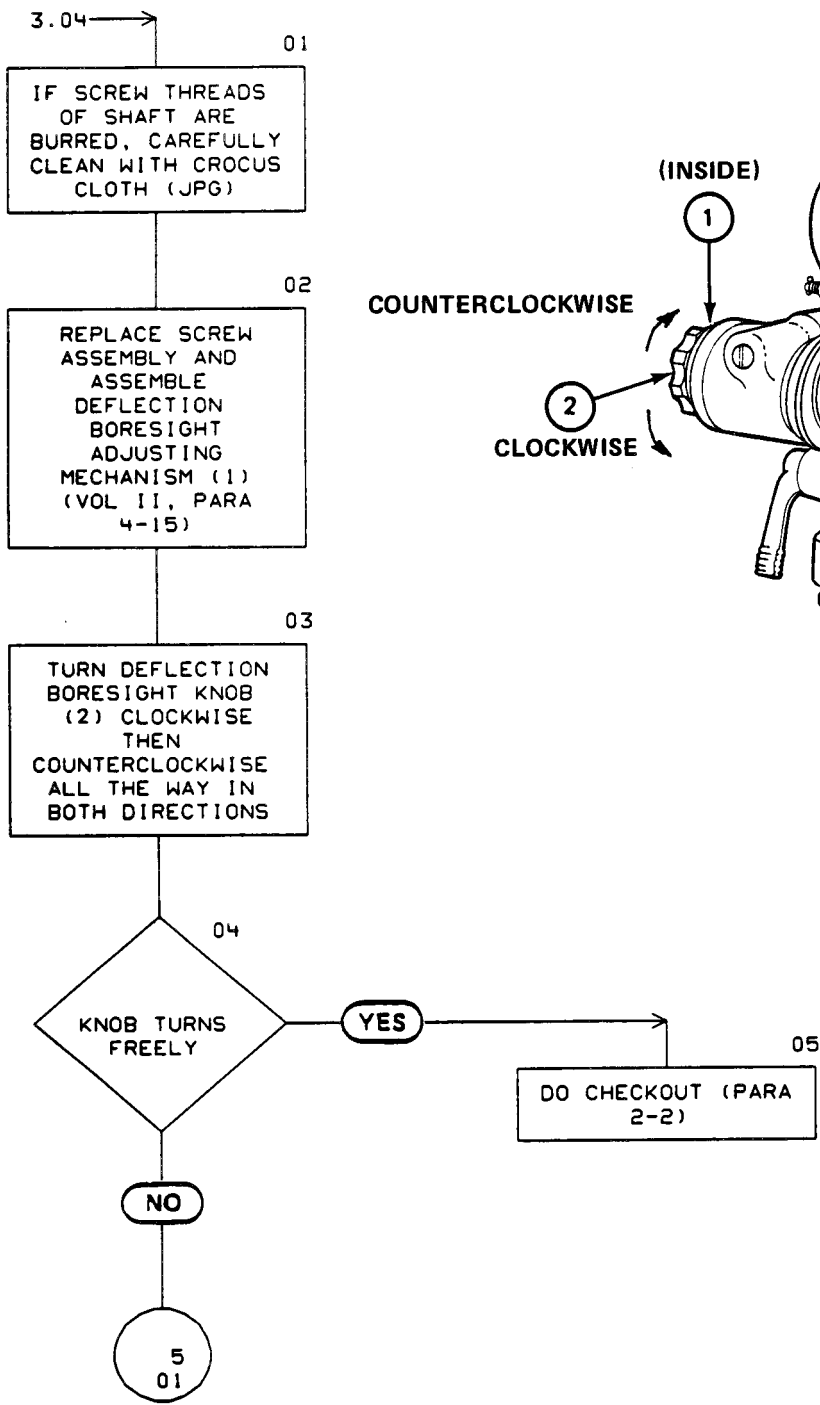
3.04

01

IF SCREW THREADS OF SHAFT ARE BURRED, CAREFULLY CLEAN WITH CROCUS CLOTH (JPG)

02

REPLACE SCREW ASSEMBLY AND ASSEMBLE DEFLECTION BORESIGHT ADJUSTING MECHANISM (1) (VOL II, PARA 4-15)

03

TURN DEFLECTION BORESIGHT KNOB (2) CLOCKWISE THEN COUNTERCLOCKWISE ALL THE WAY IN BOTH DIRECTIONS

04

KNOB TURNS FREELY

YES

NO

5
01

05

DO CHECKOUT (PARA 2-2)

(INSIDE)

1

COUNTERCLOCKWISE

2

CLOCKWISE